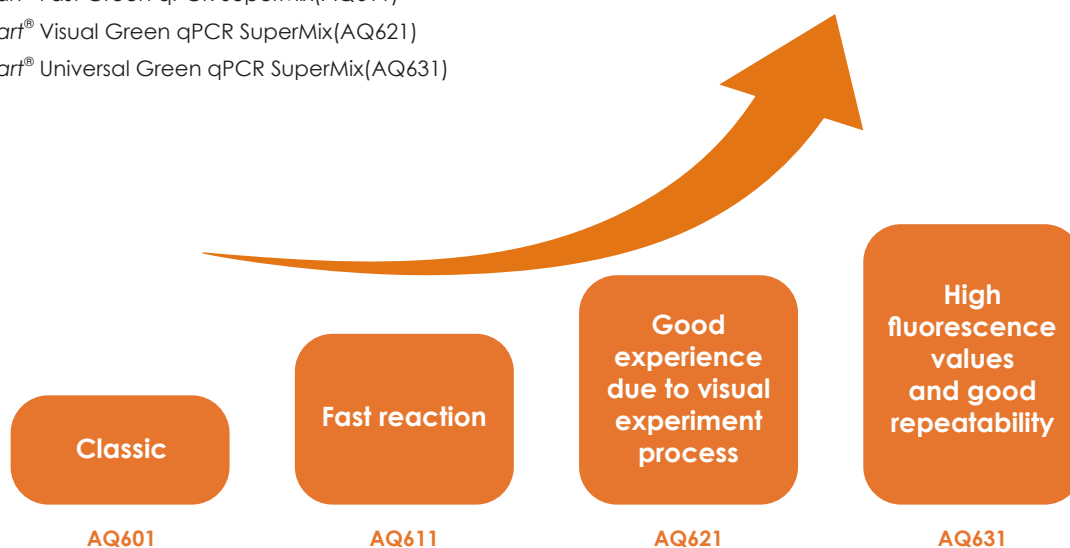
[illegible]
art® Visual Green qPCR SuperMix(AQ621)
art® Universal Green qPCR SuperMix(AQ631)

Classic

Fast reaction

Good experience due to visual experiment process

High fluorescence values and good repeatability

AQ601

AQ611

AQ621

AQ631